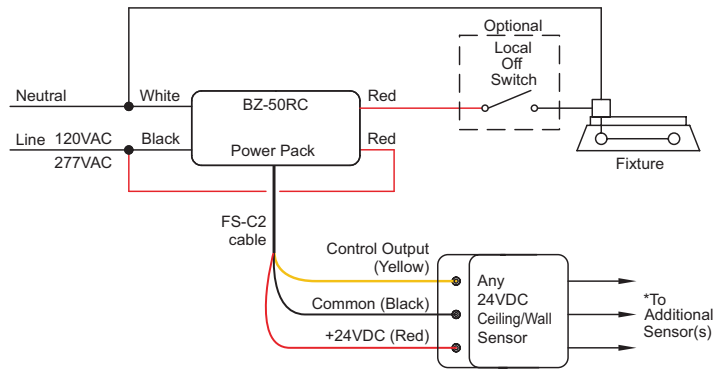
Optional
Local
Off
Switch

Neutral
White
BZ-50RC
Red

Line 120VAC
277VAC
Black
Power Pack
Red

Fixture

FS-C2
cable

Control Output
(Yellow)
Common (Black)
+24VDC (Red)

Any
24VDC
Ceiling/Wall
Sensor

*To
Additional
Sensor(s)